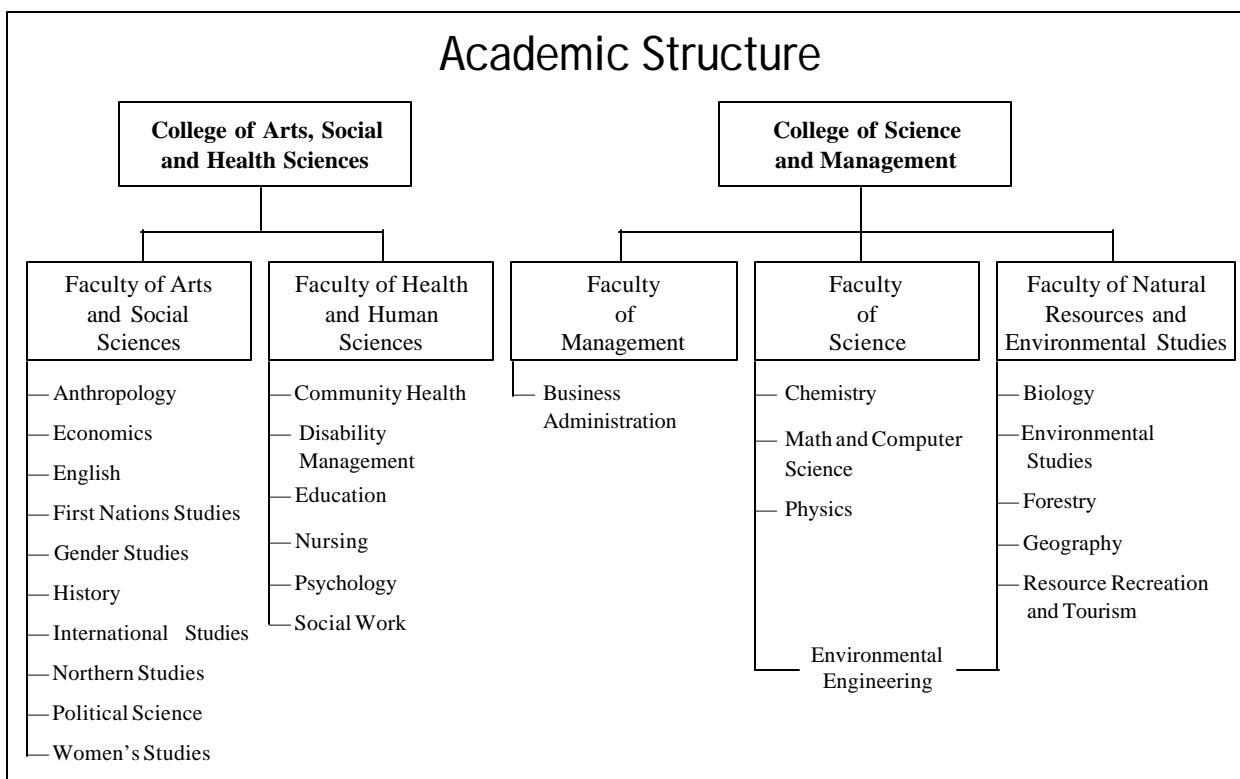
Academic Structure

College of Arts, Social and Health Sciences

College of Science and Management

Faculty of Arts and Social Sciences

Anthropology

Economics

English

First Nations Studies

Gender Studies

History

International Studies

Northern Studies

Political Science

Women's Studies

Faculty of Health and Human Sciences

Community Health

Disability Management

Education

Nursing

Psychology

Social Work

Faculty of Management

Business Administration

Faculty of Science

Chemistry

Math and Computer Science

Physics

Faculty of Natural Resources and Environmental Studies

Biology

Environmental Studies

Forestry

Geography

Resource Recreation and Tourism

Environmental Engineering